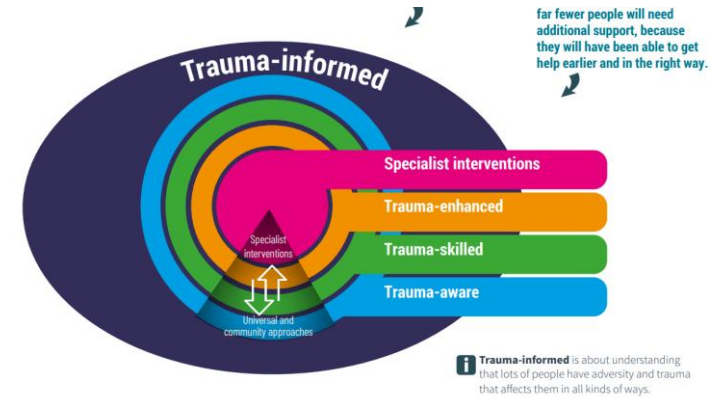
far fewer people will need additional support, because they will have been able to get help earlier and in the right way.

Trauma-informed

Specialist interventions

Trauma-enhanced

Trauma-skilled

Trauma-aware

Specialist interventions

Universal and community approaches

Trauma-informed is about understanding that lots of people have adversity and trauma that affects them in all kinds of ways.